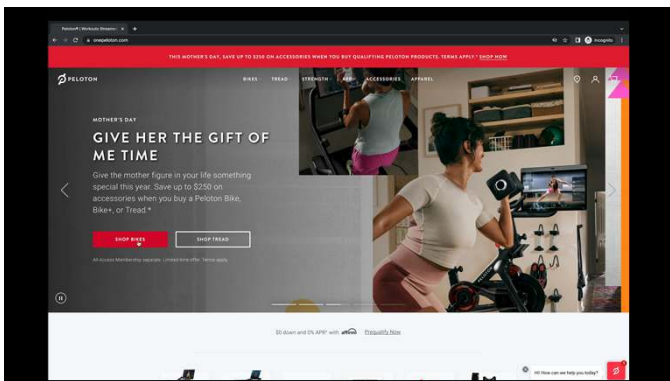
Peloton® | Workouts Streamed

onepeloton.com

Incognito

THIS MOTHER'S DAY, SAVE UP TO $250 ON ACCESSORIES WHEN YOU BUY QUALIFYING PELOTON PRODUCTS. TERMS APPLY.* SHOP NOW

PELOTON

BIKES TREAD STRENGTH APP ACCESSORIES APPAREL

MOTHER'S DAY

GIVE HER THE GIFT OF ME TIME

Give the mother figure in your life something special this year. Save up to $250 on accessories when you buy a Peloton Bike, Bike+, or Tread.*

SHOP BIKES

SHOP TREAD

All-Access Membership separate. Limited time offer. Terms apply.

$0 down and 0% APR* with affirm Prequalify Now

Hi! How can we help you today?